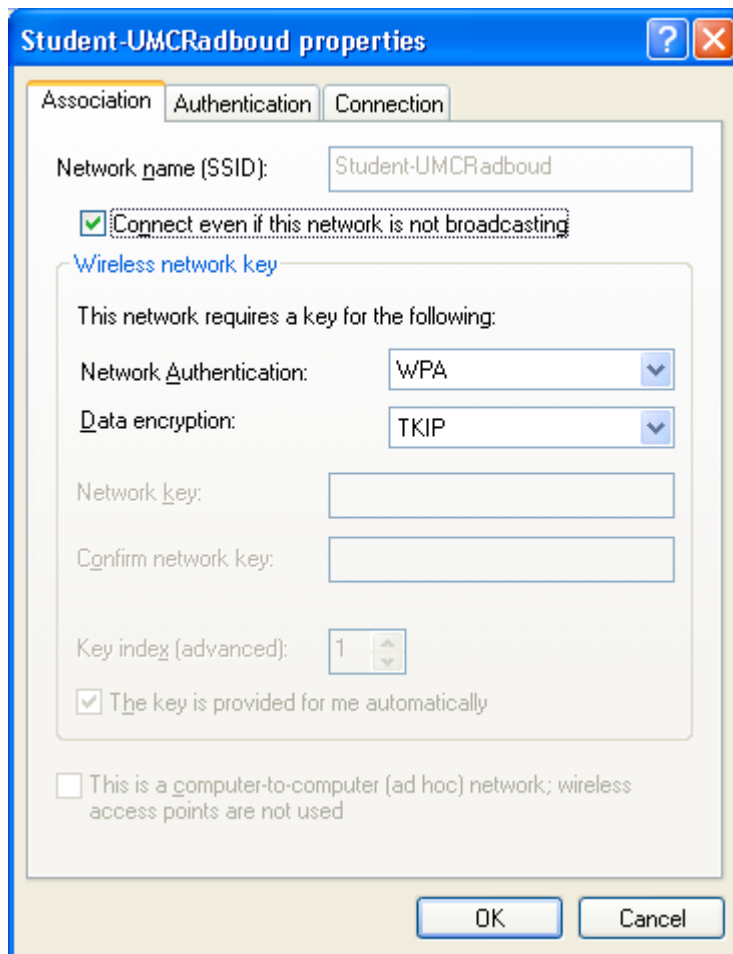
Student-UMCRadboud properties

Association | Authentication | Connection

Network name (SSID): Student-UMCRadboud

Connect even if this network is not broadcasting

Wireless network key

This network requires a key for the following:

Network Authentication: WPA

Data encryption: TKIP

Network key:

Confirm network key:

Key index (advanced): 1

The key is provided for me automatically

This is a computer-to-computer (ad hoc) network; wireless access points are not used

OK Cancel